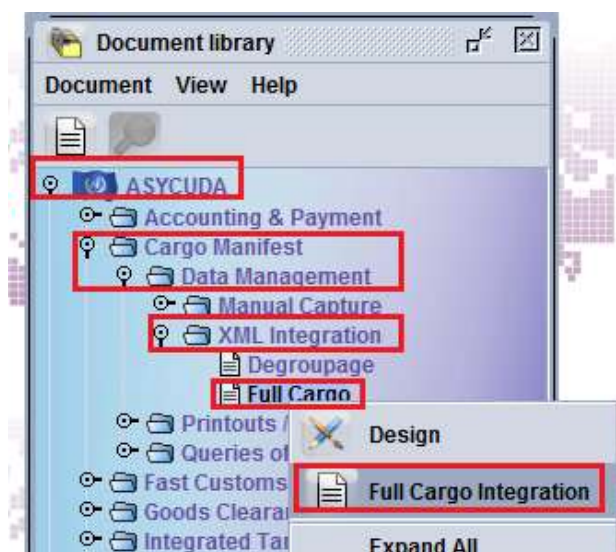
Document library

Document View Help

ASYCUDA
Accounting & Payment
Cargo Manifest
Data Management
Manual Capture
XML Integration
Degroupage
Full Cargo
Printouts /
Queries of
Fast Customs
Goods Clearar
Integrated Tar

Design
Full Cargo Integration
Expand All